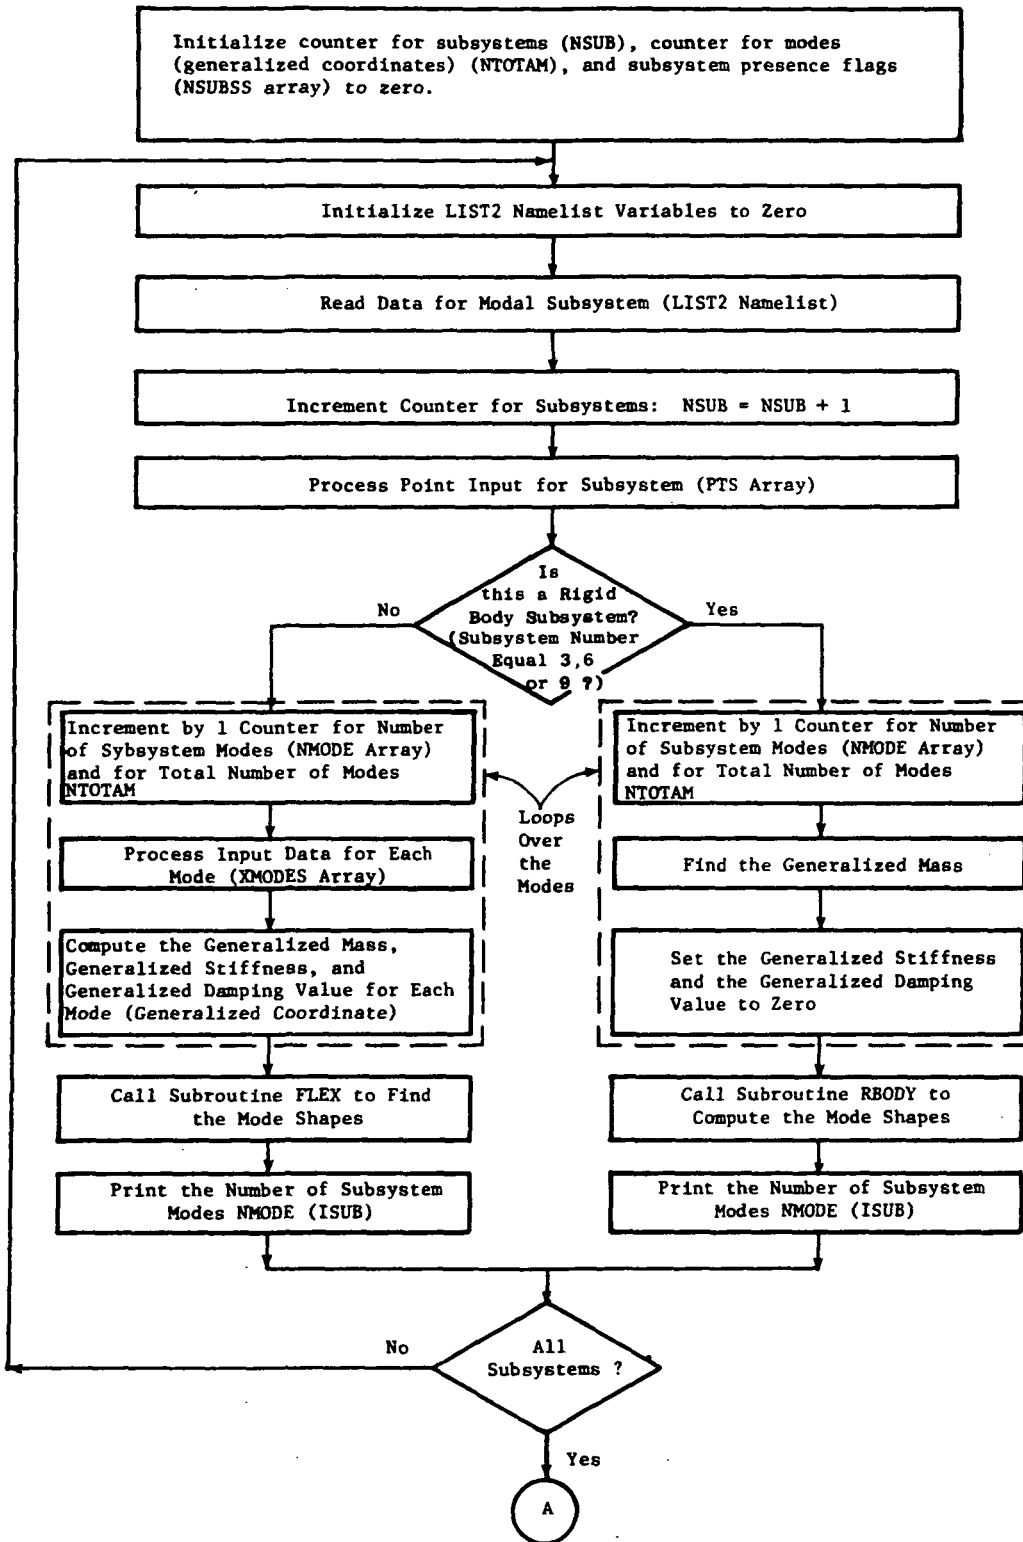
Initialize counter for subsystems (NSUB), counter for modes (generalized coordinates) (NTOTAM), and subsystem presence flags (NSUBSS array) to zero.

Initialize LIST2 Namelist Variables to Zero

Read Data for Modal Subsystem (LIST2 Namelist)

Increment Counter for Subsystems: NSUB = NSUB + 1

Process Point Input for Subsystem (PTS Array)

Is this a Rigid Body Subsystem? (Subsystem Number Equal 3,6 or 9 ?)

No

Yes

Increment by 1 Counter for Number of Sybsystem Modes (NMODE Array) and for Total Number of Modes NTOTAM

Process Input Data for Each Mode (XMODES Array)

Compute the Generalized Mass, Generalized Stiffness, and Generalized Damping Value for Each Mode (Generalized Coordinate)

Loops Over the Modes

Increment by 1 Counter for Number of Subsystem Modes (NMODE Array) and for Total Number of Modes NTOTAM

Find the Generalized Mass

Set the Generalized Stiffness and the Generalized Damping Value to Zero

Call Subroutine FLEX to Find the Mode Shapes

Print the Number of Subsystem Modes NMODE (ISUB)

Call Subroutine RBODY to Compute the Mode Shapes

Print the Number of Subsystem Modes NMODE (ISUB)

No

All Subsystems ?

Yes

A